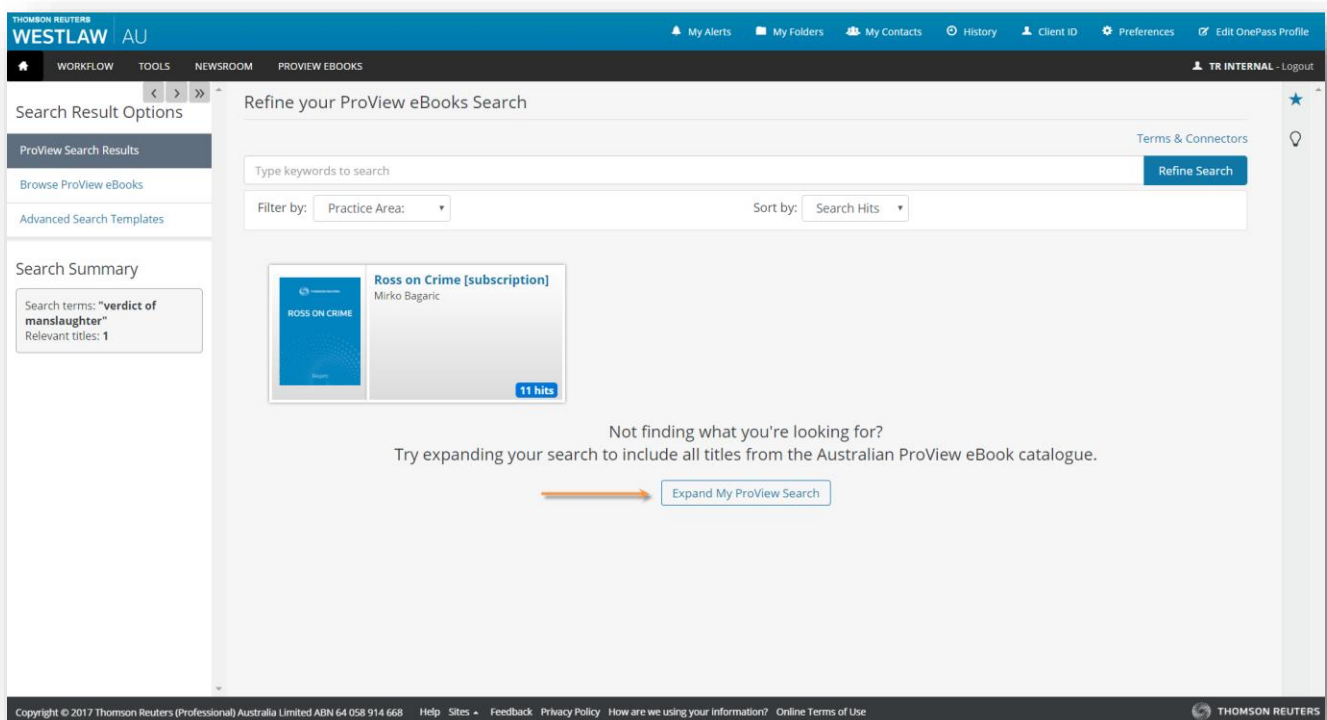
THOMSON REUTERS
WESTLAW AU

My Alerts   My Folders   My Contacts   History   Client ID   Preferences   Edit OnePass Profile

WORKFLOW   TOOLS   NEWSROOM   PROVIEW EBOOKS

TR INTERNAL - Logout

Search Result Options

ProView Search Results

Browse ProView eBooks

Advanced Search Templates

Search Summary

Search terms: **"verdict of manslaughter"**
Relevant titles: **1**

Refine your ProView eBooks Search

Terms & Connectors

Type keywords to search

Refine Search

Filter by: Practice Area:

Sort by: Search Hits

ROSS ON CRIME

Ross on Crime [subscription]
Mirko Bagaric

11 hits

Not finding what you're looking for?
Try expanding your search to include all titles from the Australian ProView eBook catalogue.

Expand My ProView Search

Copyright © 2017 Thomson Reuters (Professional) Australia Limited ABN 64 058 914 668   Help   Sites   Feedback   Privacy Policy   How are we using your information?   Online Terms of Use

THOMSON REUTERS